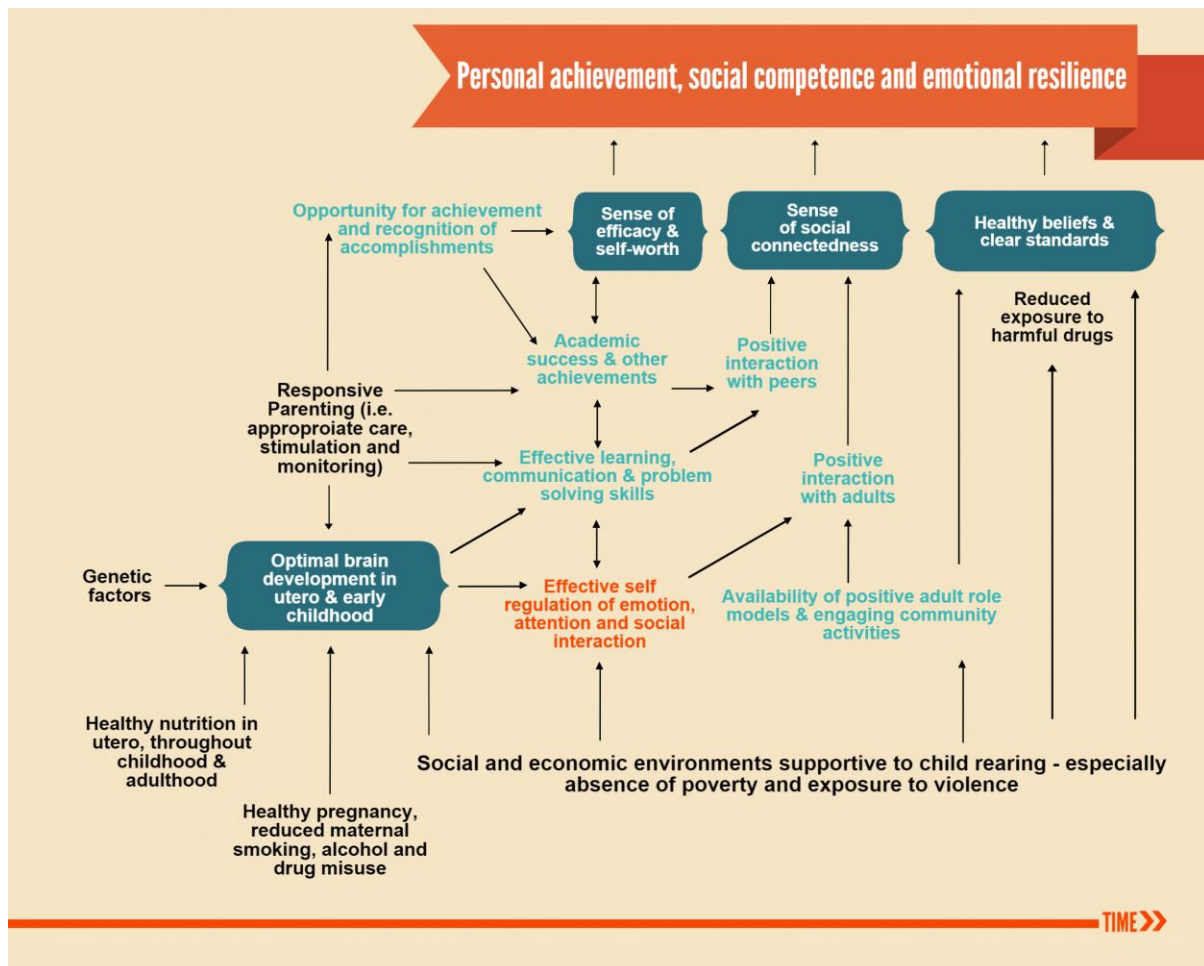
Personal achievement, social competence and emotional resilience

Opportunity for achievement and recognition of accomplishments

Sense of efficacy & self-worth

Sense of social connectedness

Healthy beliefs & clear standards

Reduced exposure to harmful drugs

Academic success & other achievements

Positive interaction with peers

Responsive Parenting (i.e. approproiate care, stimulation and monitoring)

Effective learning, communication & problem solving skills

Positive interaction with adults

Genetic factors

Optimal brain development in utero & early childhood

Effective self regulation of emotion, attention and social interaction

Availability of positive adult role models & engaging community activities

Healthy nutrition in utero, throughout childhood & adulthood

Social and economic environments supportive to child rearing - especially absence of poverty and exposure to violence

Healthy pregnancy, reduced maternal smoking, alcohol and drug misuse

TIME